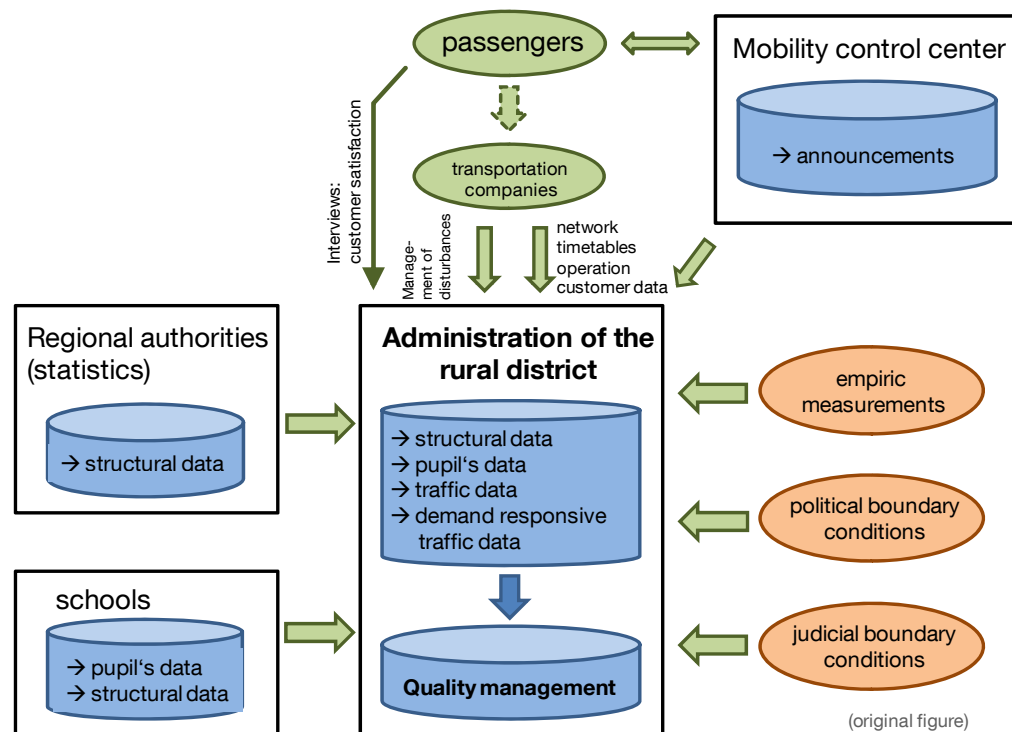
passengers

Mobility control center

→ announcements

transportation companies

Interviews: customer satisfaction

Management of disturbances

network
timetables
operation
customer data

Regional authorities (statistics)

→ structural data

Administration of the rural district

→ structural data
→ pupil‘s data
→ traffic data
→ demand responsive traffic data

Quality management

empiric measurements

political boundary conditions

judicial boundary conditions

schools

→ pupil‘s data
→ structural data

(original figure)